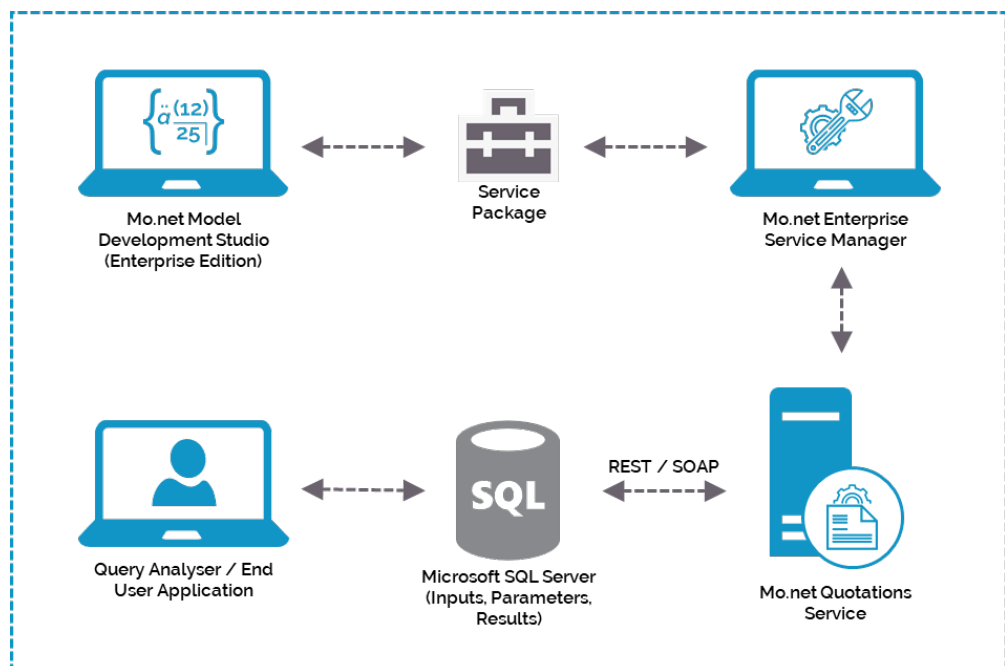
$\left\{\ddot{a}\frac{(12)}{25}\right\}$

Mo.net Model Development Studio (Enterprise Edition)

Service Package

Mo.net Enterprise Service Manager

Query Analyser / End User Application

SQL

Microsoft SQL Server (Inputs, Parameters, Results)

REST / SOAP

Mo.net Quotations Service